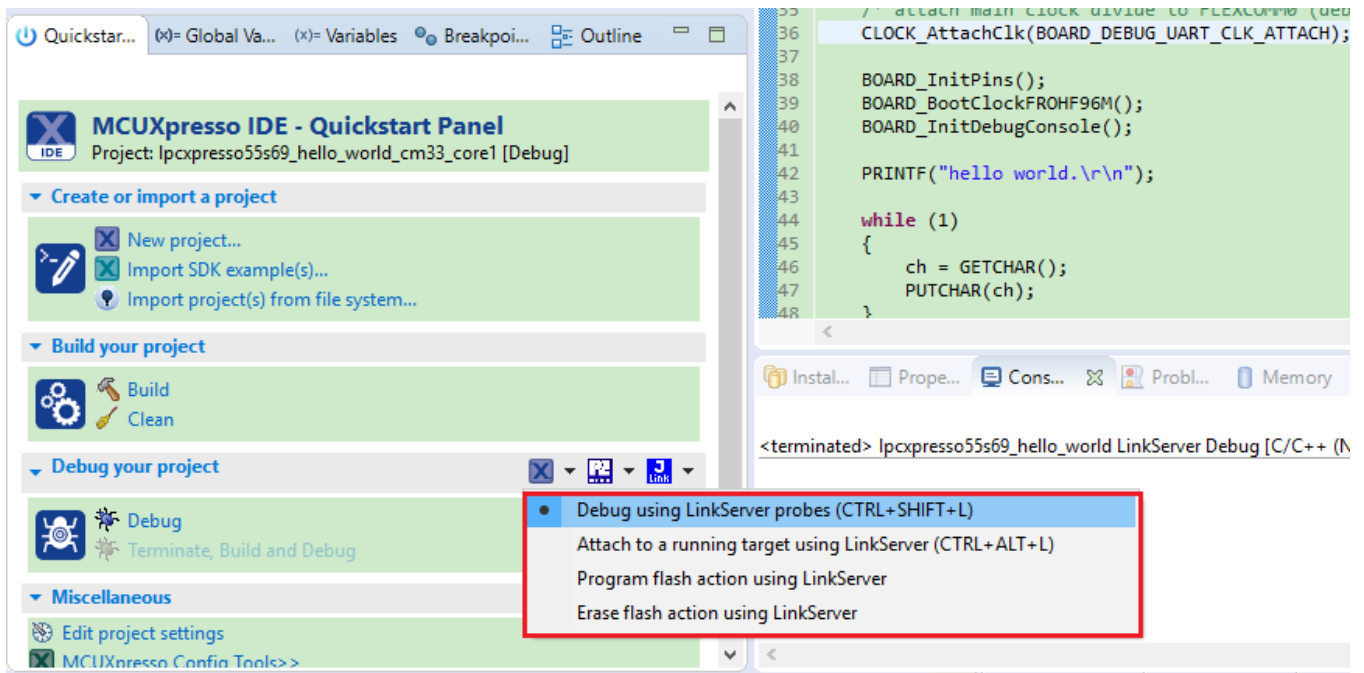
Quickstar... (x)= Global Va... (x)= Variables Breakpoi... Outline

MCUXpresso IDE - Quickstart Panel
Project: lpcxpresso55s69_hello_world_cm33_core1 [Debug]

Create or import a project
New project...
Import SDK example(s)...
Import project(s) from file system...

Build your project
Build
Clean

Debug your project
Debug
Terminate, Build and Debug

Miscellaneous
Edit project settings
MCUXpresso Config Tools>>

Debug using LinkServer probes (CTRL+SHIFT+L)
Attach to a running target using LinkServer (CTRL+ALT+L)
Program flash action using LinkServer
Erase flash action using LinkServer

35 /* attach main clock divide to FLEXCOMM0 (deb
36 CLOCK_AttachClk(BOARD_DEBUG_UART_CLK_ATTACH);
37
38 BOARD_InitPins();
39 BOARD_BootClockFROHF96M();
40 BOARD_InitDebugConsole();
41
42 PRINTF("hello world.\r\n");
43
44 while (1)
45 {
46 ch = GETCHAR();
47 PUTCHAR(ch);
48 }

Instal... Prope... Cons... Probl... Memory

<terminated> lpcxpresso55s69_hello_world LinkServer Debug [C/C++ (N